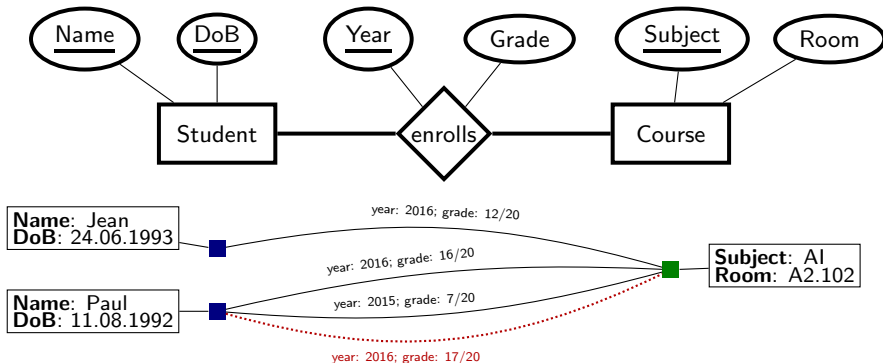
Name
DoB
Year
Grade
Subject
Room
Student
enrolls
Course

Name: Jean
DoB: 24.06.1993

year: 2016; grade: 12/20

year: 2016; grade: 16/20

Subject: AI
Room: A2.102

Name: Paul
DoB: 11.08.1992

year: 2015; grade: 7/20

year: 2016; grade: 17/20